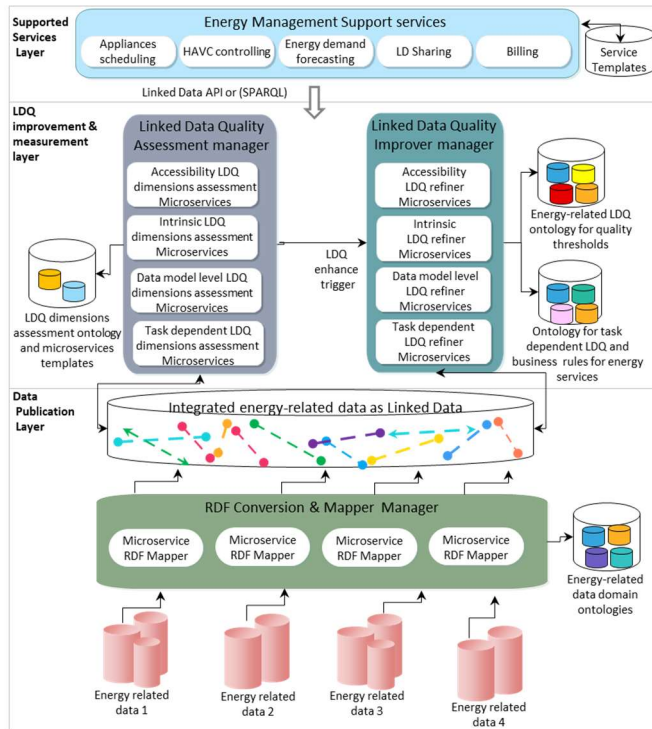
Supported Services Layer

Energy Management Support services

Appliances scheduling

HAVC controlling

Energy demand forecasting

LD Sharing

Billing

Service Templates

Linked Data API or (SPARQL)

LDQ improvement & measurement layer

Linked Data Quality Assessment manager

Accessibility LDQ dimensions assessment Microservices

Intrinsic LDQ dimensions assessment Microservices

Data model level LDQ dimensions assessment Microservices

Task dependent LDQ dimensions assessment Microservices

LDQ dimensions assessment ontology and microservices templates

LDQ enhance trigger

Linked Data Quality Improver manager

Accessibility LDQ refiner Microservices

Intrinsic LDQ refiner Microservices

Data model level LDQ refiner Microservices

Task dependent LDQ refiner Microservices

Energy-related LDQ ontology for quality thresholds

Ontology for task dependent LDQ and business rules for energy services

Data Publication Layer

Integrated energy-related data as Linked Data

RDF Conversion & Mapper Manager

Microservice RDF Mapper

Microservice RDF Mapper

Microservice RDF Mapper

Microservice RDF Mapper

Energy-related data domain ontologies

Energy related data 1

Energy related data 2

Energy related data 3

Energy related data 4